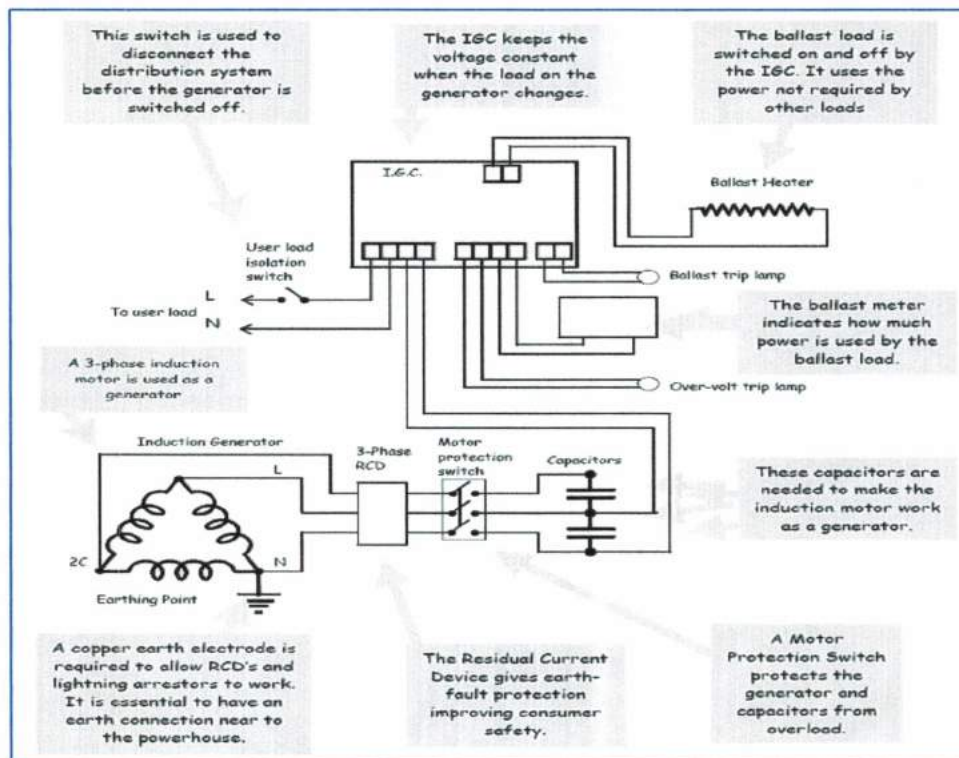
This switch is used to disconnect the distribution system before the generator is switched off.

The IGC keeps the voltage constant when the load on the generator changes.

The ballast load is switched on and off by the IGC. It uses the power not required by other loads

I.G.C.

Ballast Heater

User load isolation switch

L

N

To user load

Ballast trip lamp

The ballast meter indicates how much power is used by the ballast load.

A 3-phase induction motor is used as a generator

Over-volt trip lamp

Induction Generator

3-Phase RCD

Motor protection switch

Capacitors

L

These capacitors are needed to make the induction motor work as a generator.

2C

N

Earthing Point

A copper earth electrode is required to allow RCD's and lightning arrestors to work. It is essential to have an earth connection near to the powerhouse.

The Residual Current Device gives earth-fault protection improving consumer safety.

A Motor Protection Switch protects the generator and capacitors from overload.